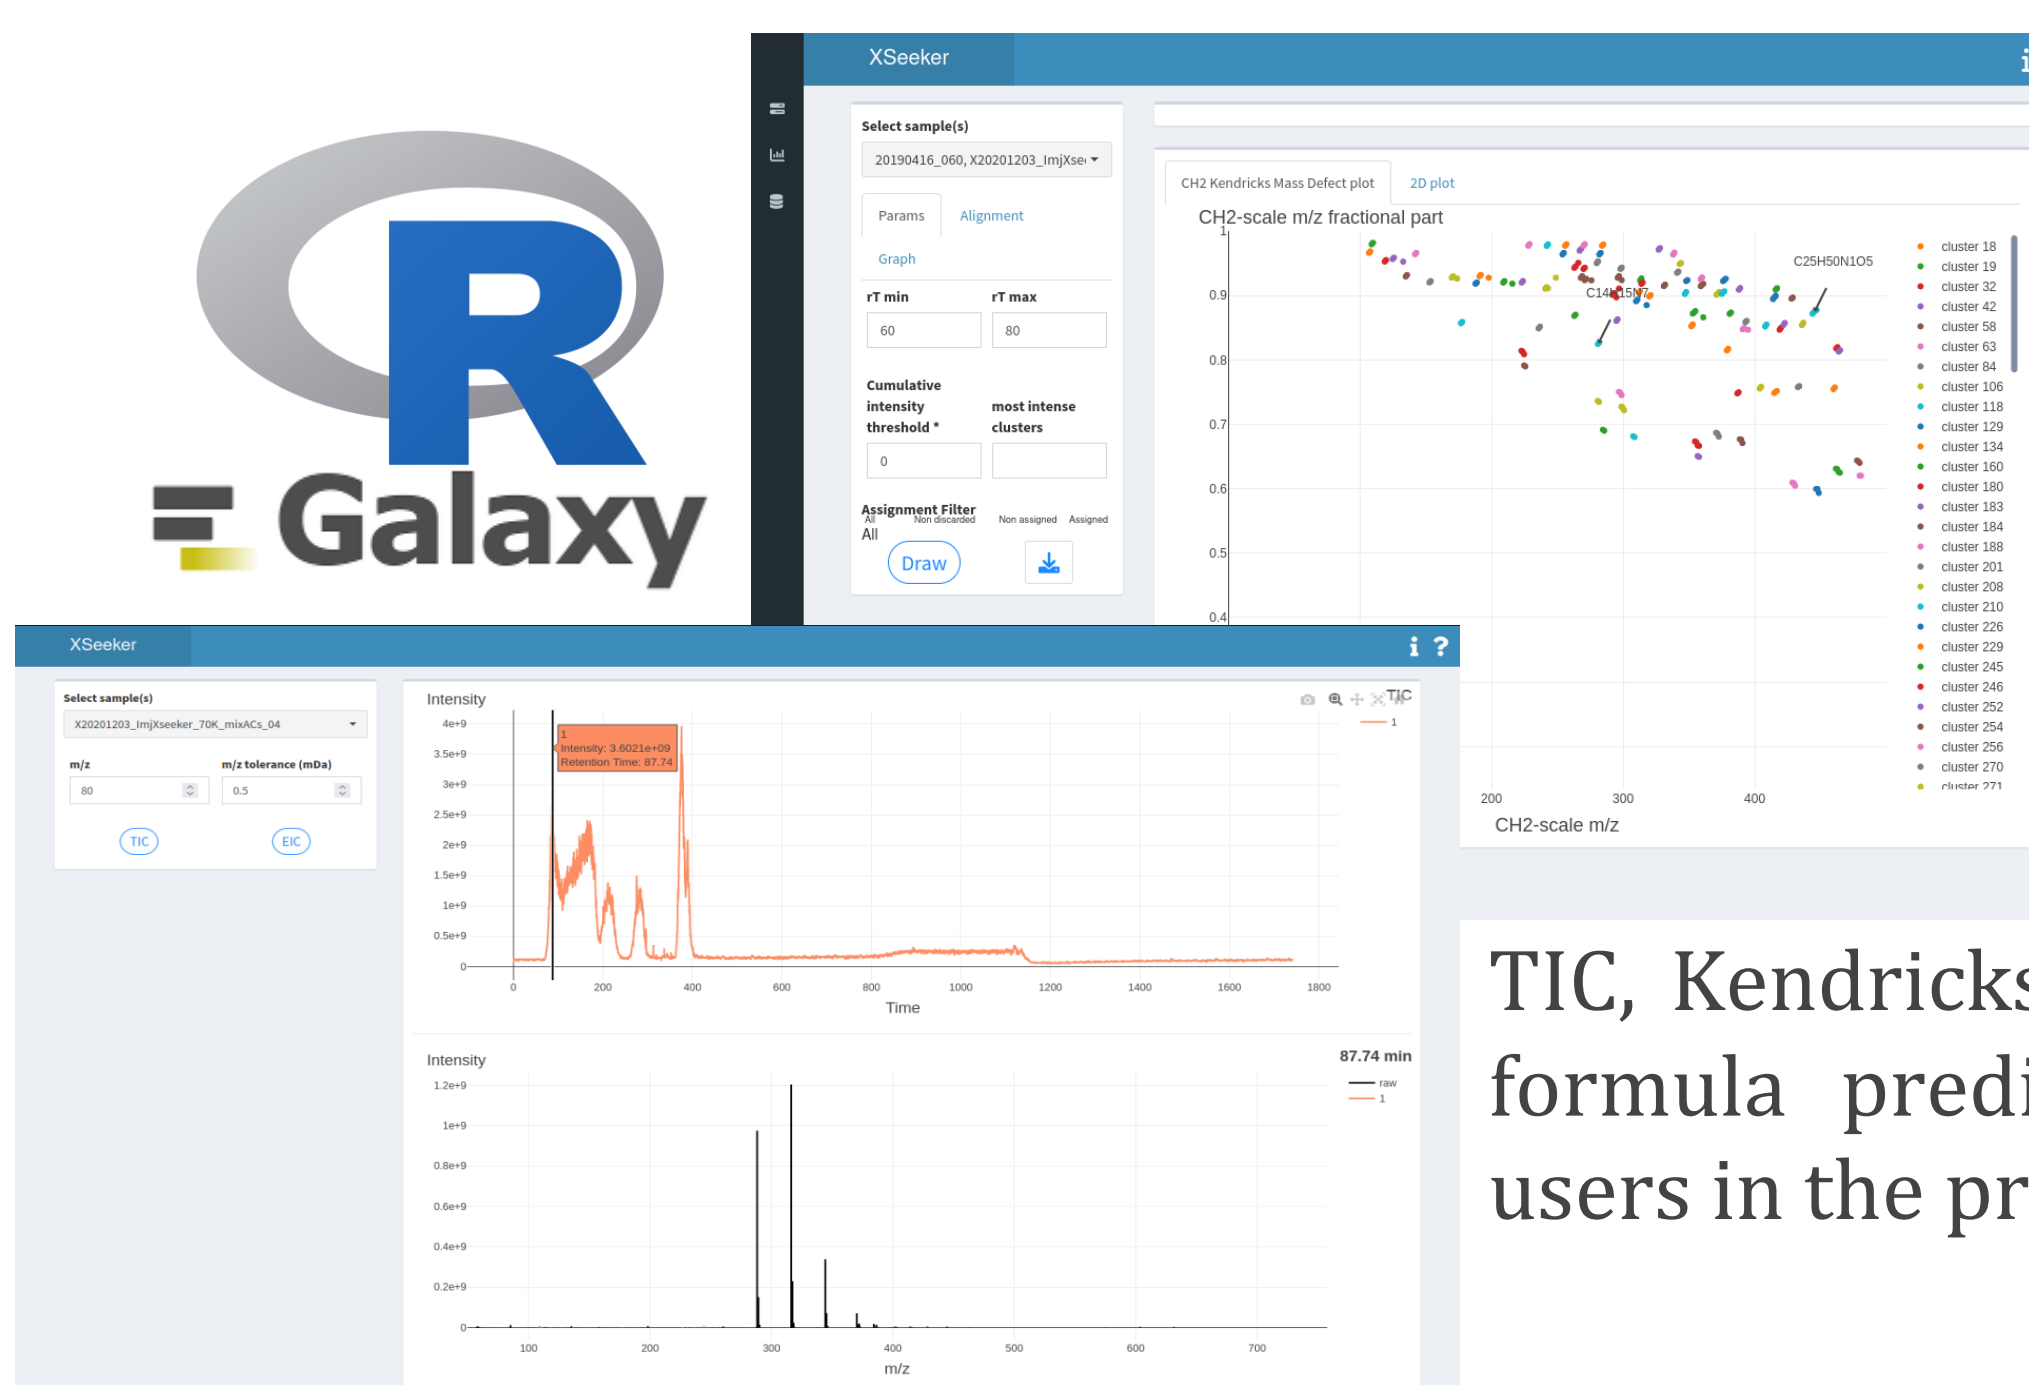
Galaxy

XSeeker

Select sample(s)

20190416_060, X20201203_ImjXse

Params

Alignment

Graph

rT min

rT max

60

80

Cumulative intensity threshold *

most intense clusters

0

Assignment Filter

All Non discarded Non assigned Assigned

All

Draw

CH2 Kendricks Mass Defect plot

2D plot

CH2-scale m/z fractional part

1

0.9

0.8

0.7

0.6

0.5

0.4

C25H50N1O5

C14H15N7

cluster 18
cluster 19
cluster 32
cluster 42
cluster 58
cluster 63
cluster 84
cluster 106
cluster 118
cluster 129
cluster 134
cluster 160
cluster 180
cluster 183
cluster 184
cluster 188
cluster 201
cluster 208
cluster 210
cluster 226
cluster 229
cluster 245
cluster 246
cluster 252
cluster 254
cluster 256
cluster 270
cluster 271

200 300 400

CH2-scale m/z

XSeeker

i ?

Select sample(s)

X20201203_ImjXseeker_70K_mixACs_04

m/z

m/z tolerance (mDa)

80

0.5

TIC

EIC

Intensity

TIC

1

1
Intensity: 3.6021e+09
Retention Time: 87.74

4e+9
3.5e+9
3e+9
2.5e+9
2e+9
1.5e+9
1e+9
0.5e+9
0

0 200 400 600 800 1000 1200 1400 1600 1800

Time

Intensity

87.74 min

raw
1

1.2e+9
1e+9
0.8e+9
0.6e+9
0.4e+9
0.2e+9
0

100 200 300 400 500 600 700

m/z

TIC, Kendricks
formula predi
users in the pr